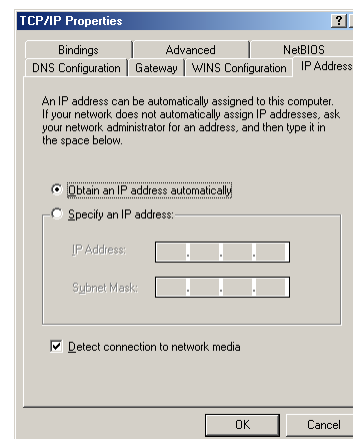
TCP/IP Properties

?

Bindings
Advanced
NetBIOS
DNS Configuration
Gateway
WINS Configuration
IP Address

An IP address can be automatically assigned to this computer. If your network does not automatically assign IP addresses, ask your network administrator for an address, and then type it in the space below.

Obtain an IP address automatically

Specify an IP address:

IP Address:

Subnet Mask:

Detect connection to network media

OK

Cancel